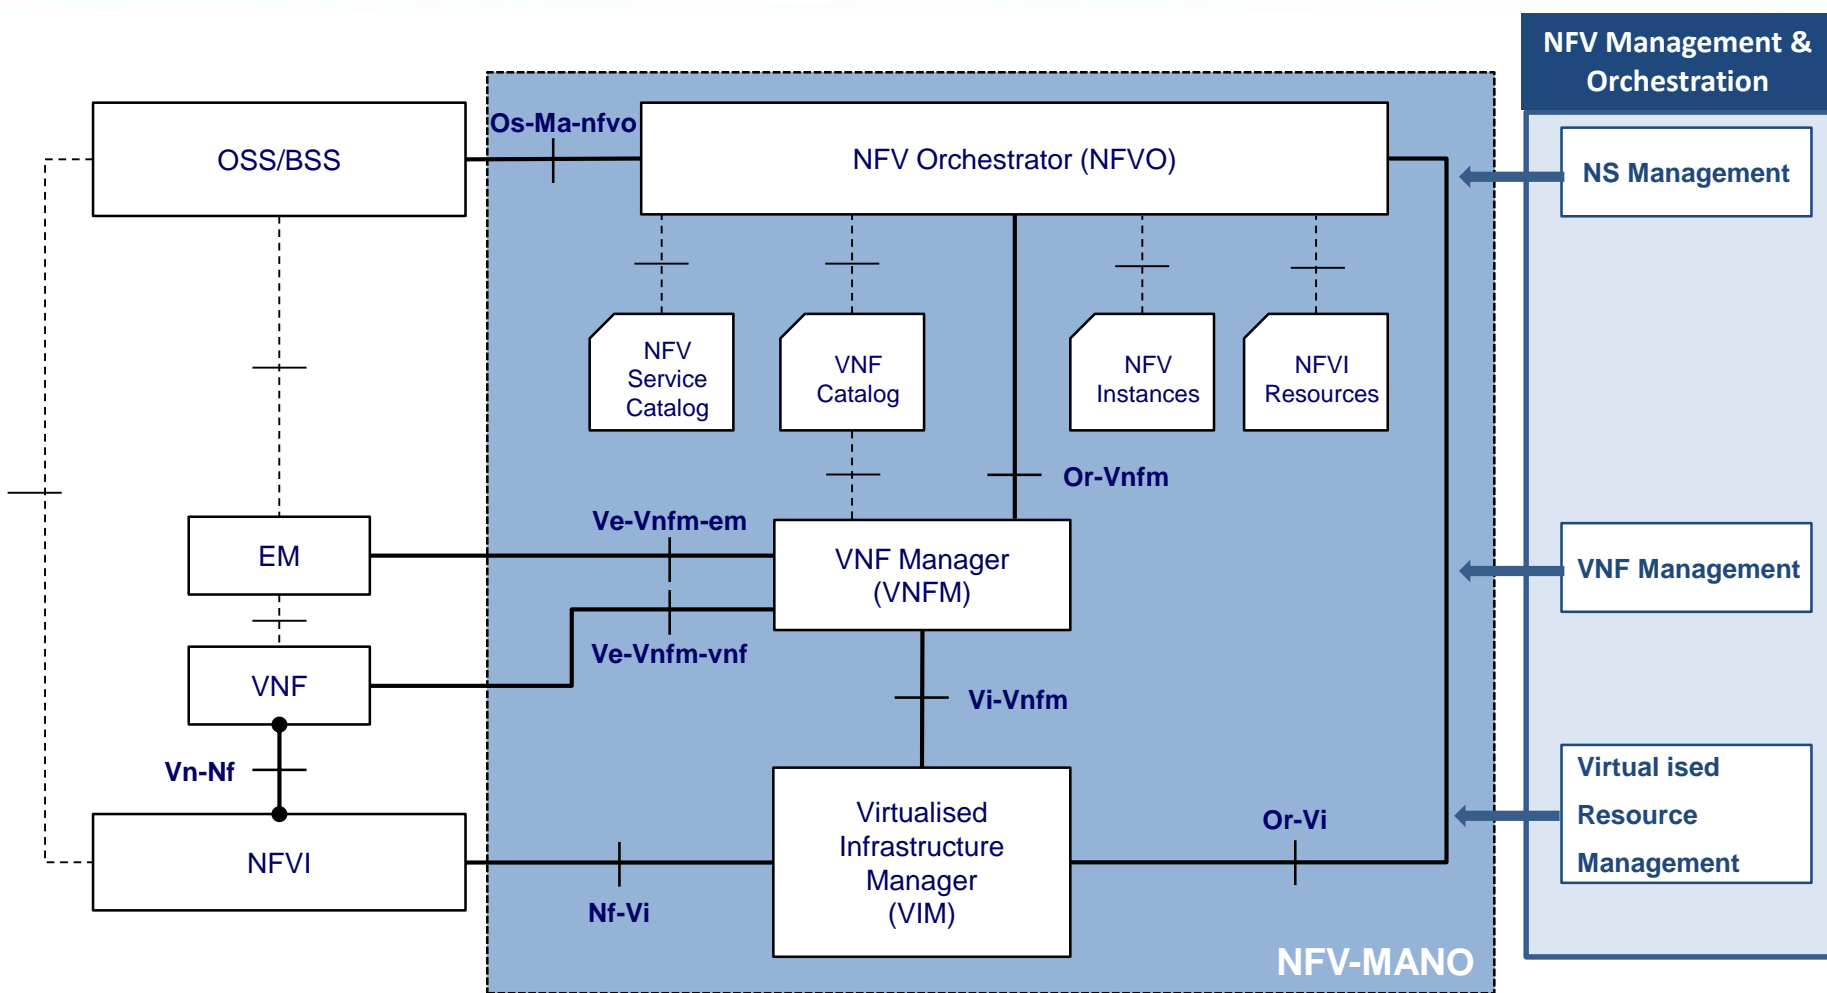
NFV Management & Orchestration

OSS/BSS

Os-Ma-nfvo

NFV Orchestrator (NFVO)

NS Management

NFV Service Catalog

VNF Catalog

NFV Instances

NFVI Resources

Or-Vnfm

Ve-Vnfm-em

EM

VNF Manager (VNFM)

VNF Management

Ve-Vnfm-vnf

VNF

Vi-Vnfm

Vn-Nf

Virtualised Infrastructure Manager (VIM)

Or-Vi

Virtual ised Resource Management

NFVI

Nf-Vi

NFV-MANO